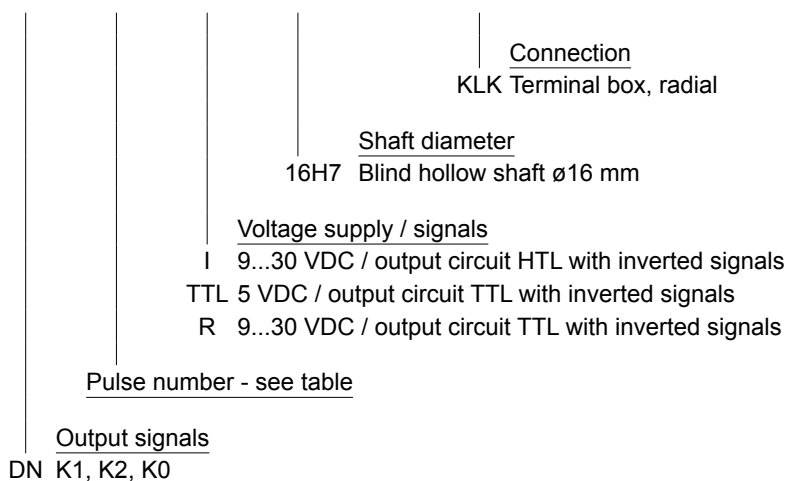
Connection
KLK Terminal box, radial

Shaft diameter
16H7 Blind hollow shaft ø16 mm

Voltage supply / signals
I 9...30 VDC / output circuit HTL with inverted signals
TTL 5 VDC / output circuit TTL with inverted signals
R 9...30 VDC / output circuit TTL with inverted signals

Pulse number - see table

Output signals
DN K1, K2, K0